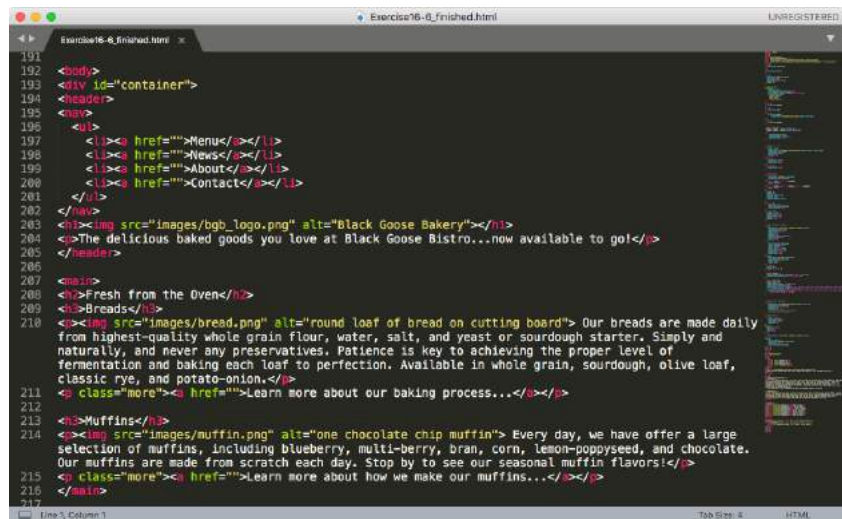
Exercise16-6_finished.html

UNREGISTERED

Exercise16-6_finished.html ×

191
192 <body>
193 <div id="container">
194 <header>
195 <nav>
196 <ul>
197 <li><a href="">Menu</a></li>
198 <li><a href="">News</a></li>
199 <li><a href="">About</a></li>
200 <li><a href="">Contact</a></li>
201 </ul>
202 </nav>
203 <h1><img src="images/bgb_logo.png" alt="Black Goose Bakery"></h1>
204 <p>The delicious baked goods you love at Black Goose Bistro...now available to go!</p>
205 </header>
206
207 <main>
208 <h2>Fresh from the Oven</h2>
209 <h3>Breads</h3>
210 <p><img src="images/bread.png" alt="round loaf of bread on cutting board"> Our breads are made daily from highest-quality whole grain flour, water, salt, and yeast or sourdough starter. Simply and naturally, and never any preservatives. Patience is key to achieving the proper level of fermentation and baking each loaf to perfection. Available in whole grain, sourdough, olive loaf, classic rye, and potato-onion.</p>
211 <p class="more"><a href="">Learn more about our baking process...</a></p>
212
213 <h3>Muffins</h3>
214 <p><img src="images/muffin.png" alt="one chocolate chip muffin"> Every day, we have offer a large selection of muffins, including blueberry, multi-berry, bran, corn, lemon-poppyseed, and chocolate. Our muffins are made from scratch each day. Stop by to see our seasonal muffin flavors!</p>
215 <p class="more"><a href="">Learn more about how we make our muffins...</a></p>
216 </main>
217

Line 3, Column 1

Tab Size: 4

HTML